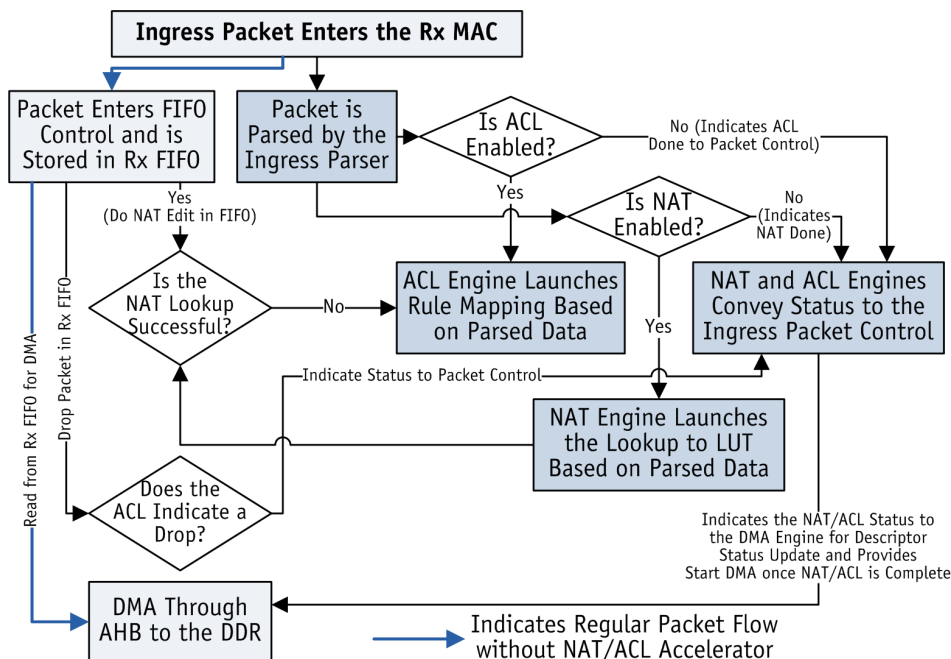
Ingress Packet Enters the Rx MAC

Packet Enters FIFO Control and is Stored in Rx FIFO

Packet is Parsed by the Ingress Parser

Is ACL Enabled?

No (Indicates ACL Done to Packet Control)

Yes

Is NAT Enabled?

No (Indicates NAT Done)

Yes (Do NAT Edit in FIFO)

Is the NAT Lookup Successful?

No

ACL Engine Launches Rule Mapping Based on Parsed Data

Yes

NAT and ACL Engines Convey Status to the Ingress Packet Control

Read from Rx FIFO for DMA

Drop Packet in Rx FIFO

Indicate Status to Packet Control

NAT Engine Launches the Lookup to LUT Based on Parsed Data

Does the ACL Indicate a Drop?

Indicates the NAT/ACL Status to the DMA Engine for Descriptor Status Update and Provides Start DMA once NAT/ACL is Complete

DMA Through AHB to the DDR

Indicates Regular Packet Flow without NAT/ACL Accelerator